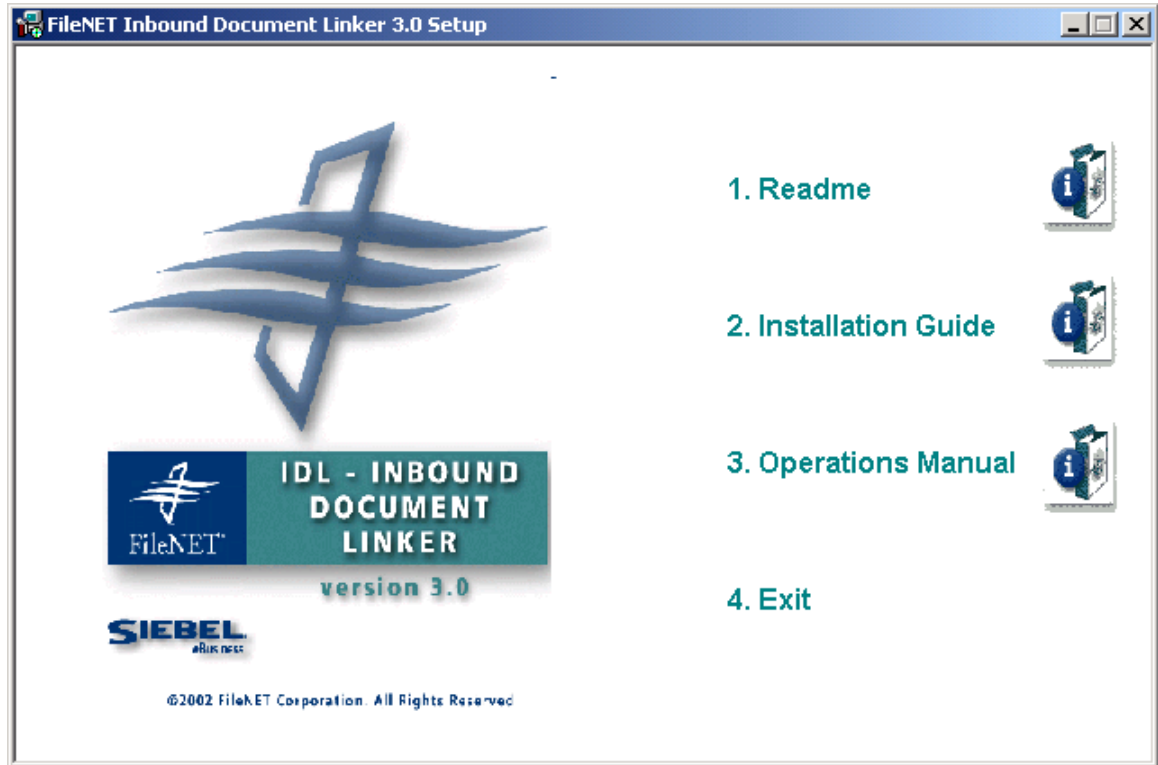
FileNET Inbound Document Linker 3.0 Setup

FileNET

IDL - INBOUND DOCUMENT LINKER

version 3.0

SIEBEL eBusiness

©2002 FileNET Corporation. All Rights Reserved

1. Readme

2. Installation Guide

3. Operations Manual

4. Exit